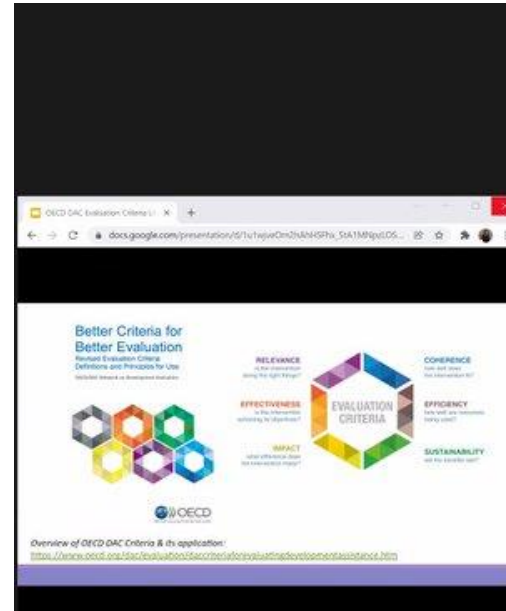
OECD DAC Evaluation Criteria | ×

docs.google.com/presentation/d/1u1wjvaOm2hAhHSPha_StA1MNpL05...

Better Criteria for Better Evaluation

Revised Evaluation Criteria Definitions and Principles for Use

OECD/DAC Network on Development Evaluation

RELEVANCE
Is the intervention doing the right things?

EFFECTIVENESS
Is the intervention achieving its objectives?

IMPACT
What difference does the intervention make?

EVALUATION CRITERIA

COHERENCE
How well does the intervention fit?

EFFICIENCY
How well are resources being used?

SUSTAINABILITY
Will the benefits last?

OECD

Overview of OECD DAC Criteria & its application:
https://www.oecd.org/dac/evaluation/daccriteriaforevaluatingdevelopmentassistance.htm